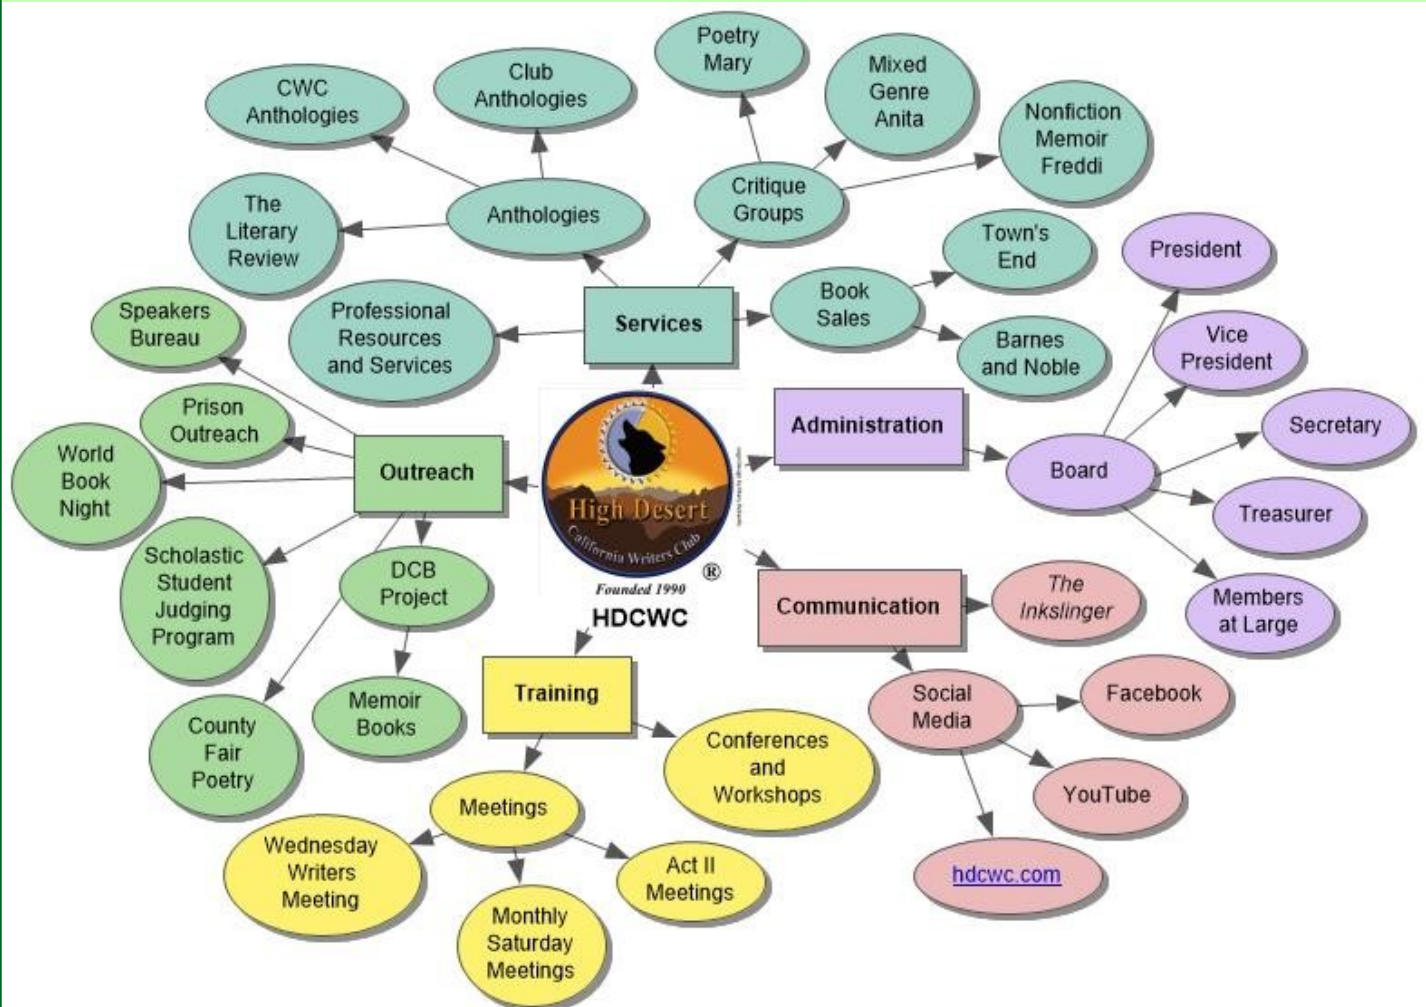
High Desert
California Writers Club
®
Founded 1990
HDCWC

Services
Anthologies
CWC Anthologies
Club Anthologies
The Literary Review
Critique Groups
Poetry Mary
Mixed Genre Anita
Nonfiction Memoir Freddi
Professional Resources and Services
Book Sales
Town's End
Barnes and Noble

Administration
Board
President
Vice President
Secretary
Treasurer
Members at Large

Communication
The Inkslinger
Social Media
Facebook
YouTube
hdcwc.com

Outreach
Speakers Bureau
Prison Outreach
World Book Night
Scholastic Student Judging Program
DCB Project
Memoir Books
County Fair Poetry

Training
Conferences and Workshops
Meetings
Wednesday Writers Meeting
Monthly Saturday Meetings
Act II Meetings